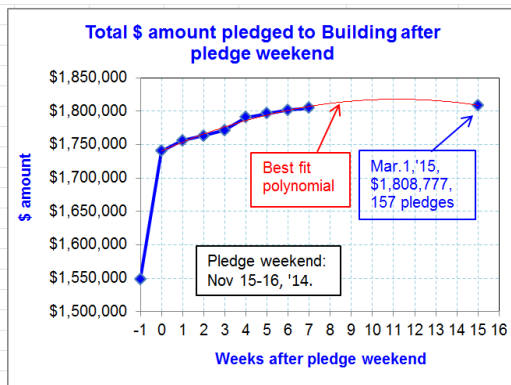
Total $ amount pledged to Building after pledge weekend

$1,850,000
$1,800,000
$1,750,000
$1,700,000
$1,650,000
$1,600,000
$1,550,000
$1,500,000

$ amount

Best fit polynomial

Mar.1,'15, $1,808,777, 157 pledges

Pledge weekend: Nov 15-16, '14.

-1 0 1 2 3 4 5 6 7 8 9 10 11 12 13 14 15 16

Weeks after pledge weekend